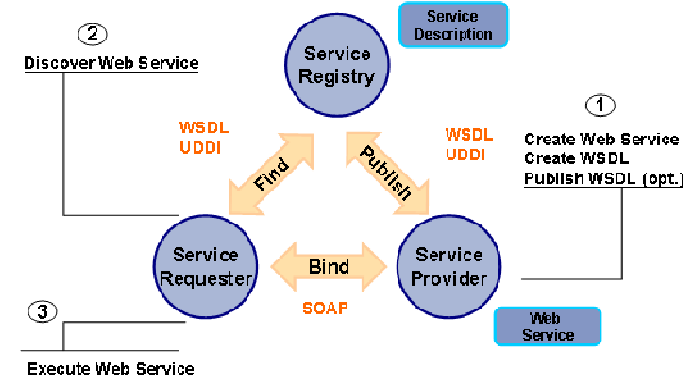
2
Discover Web Service

Service Registry

Service Description

1
Create Web Service
Create WSDL
Publish WSDL (opt.)

WSDL
UDDI

Find

WSDL
UDDI

Publish

Service Requester

Bind

Service Provider

SOAP

3
Execute Web Service

Web Service